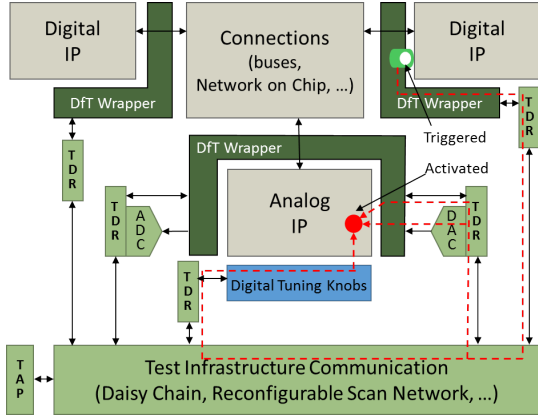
Digital IP

Connections (buses, Network on Chip, …)

Digital IP

DfT Wrapper

DfT Wrapper

Triggered

TDR

TDR

DfT Wrapper

Activated

TDR

ADC

Analog IP

DAC

TDR

TDR

Digital Tuning Knobs

TAP

Test Infrastructure Communication (Daisy Chain, Reconfigurable Scan Network, …)